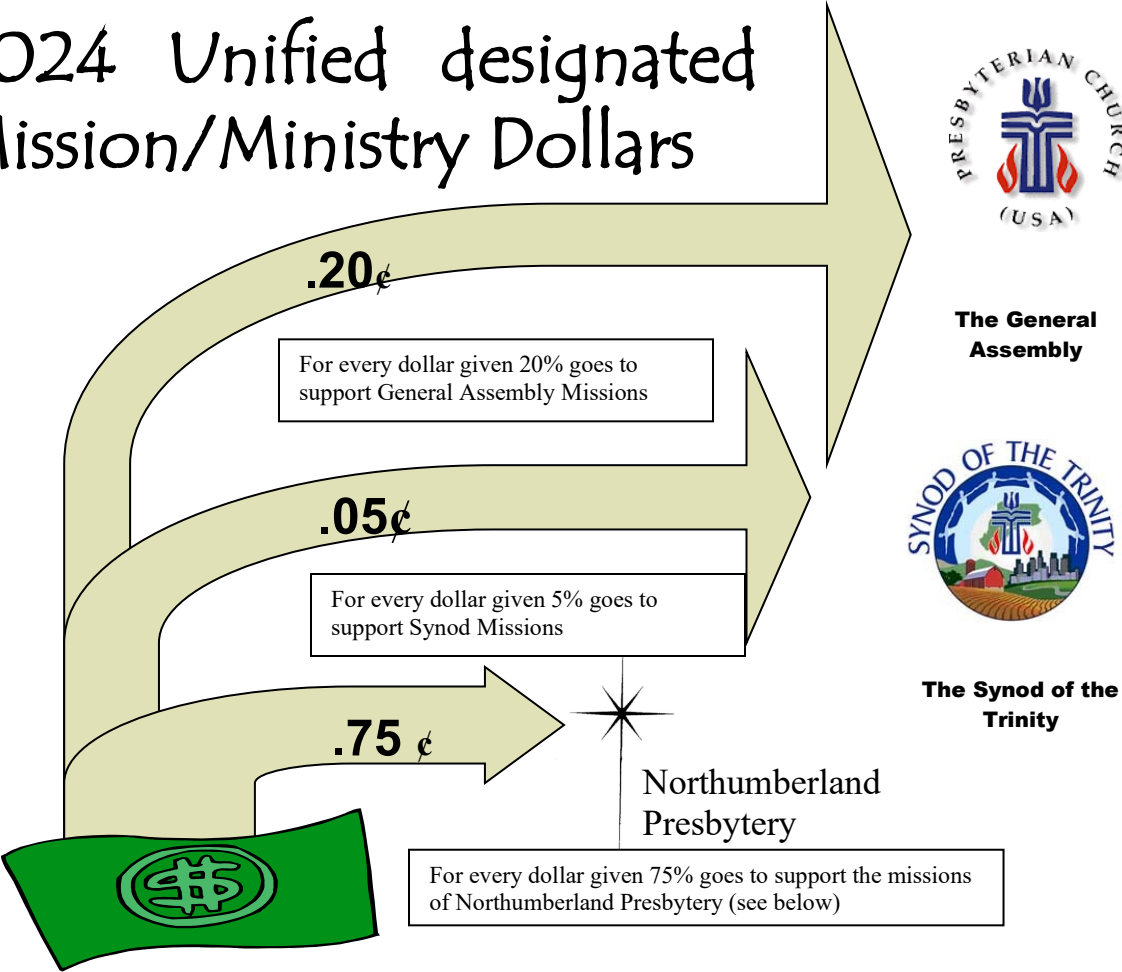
024 Unified designated
lission/Ministry Dollars

.20¢

For every dollar given 20% goes to support General Assembly Missions

.05¢

For every dollar given 5% goes to support Synod Missions

.75 ¢

Northumberland Presbytery

For every dollar given 75% goes to support the missions of Northumberland Presbytery (see below)

PRESBYTERIAN CHURCH (USA)

The General Assembly

SYNOD OF THE TRINITY

The Synod of the Trinity